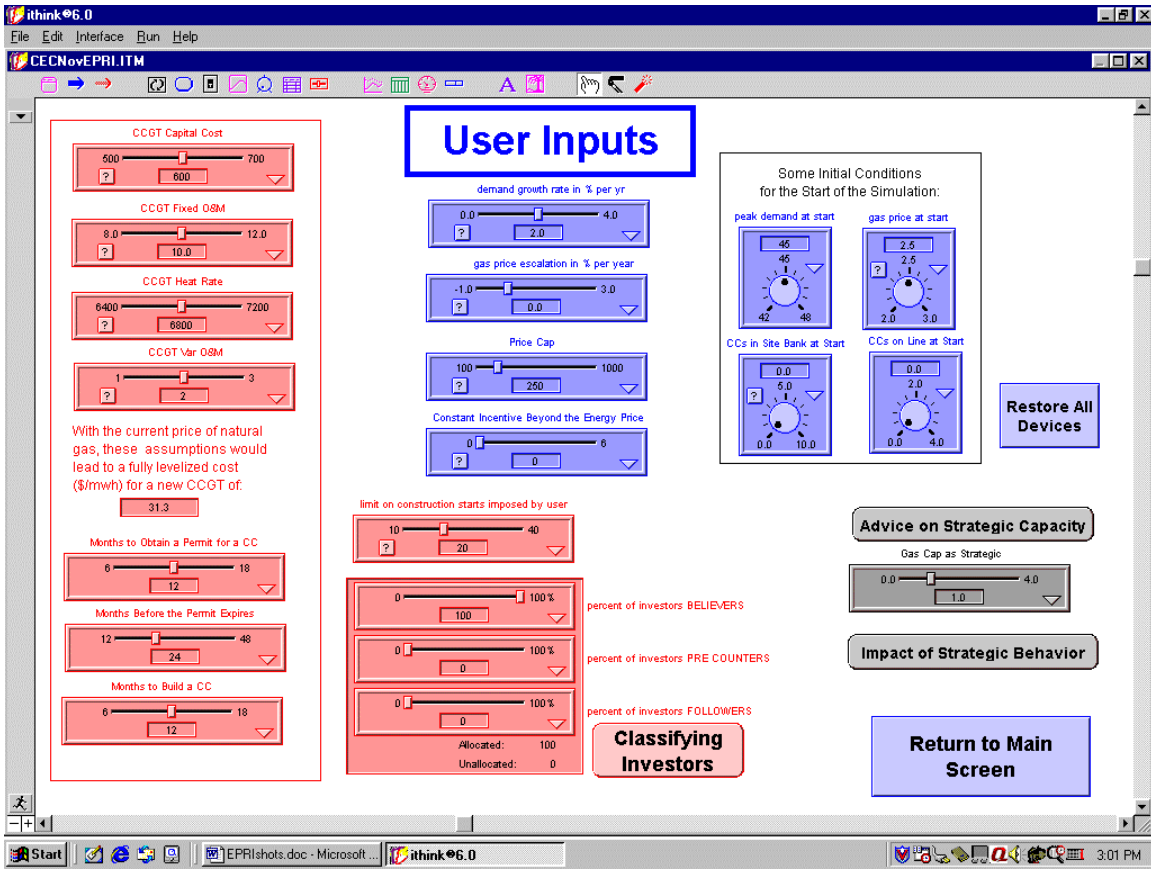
ithink®6.0

File Edit Interface Run Help

CECNovEPRI.ITM

User Inputs

CCGT Capital Cost
500 700
?
600

CCGT Fixed O&M
8.0 12.0
?
10.0

CCGT Heat Rate
6400 7200
?
6800

CCGT Var O&M
1 3
?
2

With the current price of natural gas, these assumptions would lead to a fully levelized cost ($/mwh) for a new CCGT of:

31.3

Months to Obtain a Permit for a CC
6 18
12

Months Before the Permit Expires
12 48
24

Months to Build a CC
6 18
12

demand growth rate in % per yr
0.0 4.0
?
2.0

gas price escalation in % per year
-1.0 3.0
?
0.0

Price Cap
100 1000
?
250

Constant Incentive Beyond the Energy Price
0 6
?
0

limit on construction starts imposed by user
10 40
?
20

0 100 %
100
percent of investors BELIEVERS

0 100 %
0
percent of investors PRE COUNTERS

0 100 %
0
percent of investors FOLLOWERS

Allocated: 100
Unallocated: 0

Classifying Investors

Some Initial Conditions for the Start of the Simulation:

peak demand at start
45
45
42 48

gas price at start
2.5
2.5
?
2.0 3.0

CCs in Site Bank at Start
0.0
5.0
?
0.0 10.0

CCs on Line at Start
0.0
2.0
0.0 4.0

Restore All Devices

Advice on Strategic Capacity

Gas Cap as Strategic
0.0 4.0
1.0

Impact of Strategic Behavior

Return to Main Screen

Start
EPRIshots.doc - Microsoft ...
ithink®6.0
3:01 PM